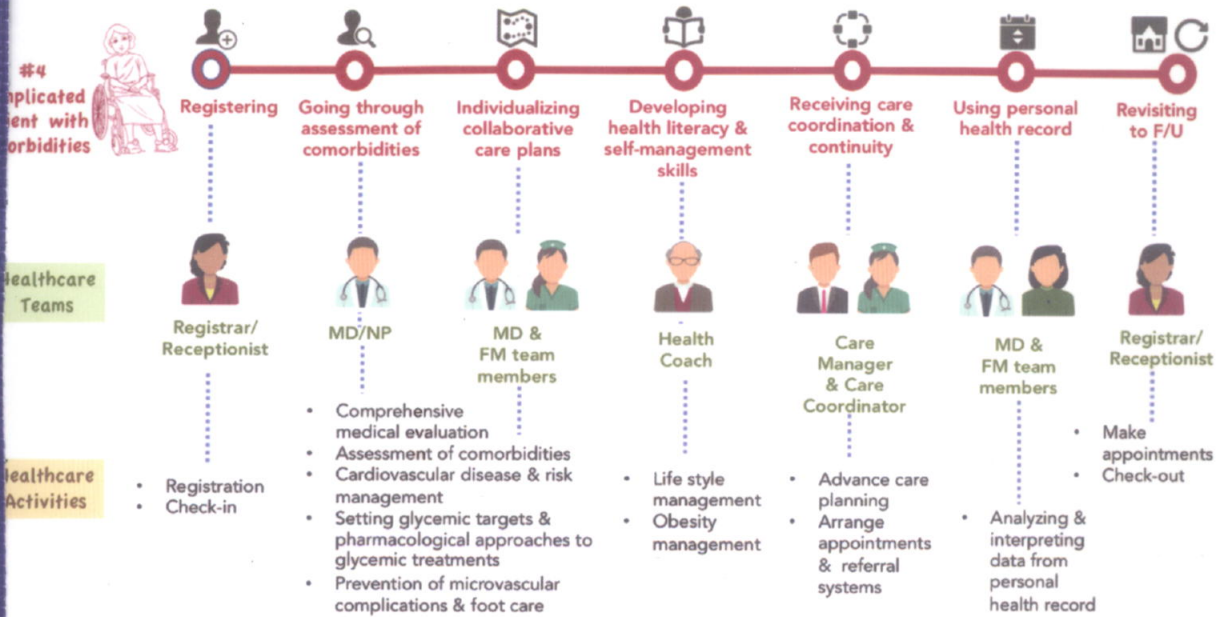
#4
nplicated
ent with
orbidities

Registering

Going through assessment of comorbidities

Individualizing collaborative care plans

Developing health literacy & self-management skills

Receiving care coordination & continuity

Using personal health record

Revisiting to F/U

lealthcare
Teams

Registrar/ Receptionist

MD/NP

MD & FM team members

Health Coach

Care Manager & Care Coordinator

MD & FM team members

Registrar/ Receptionist

lealthcare
Activities

- Registration
- Check-in

- Comprehensive medical evaluation
- Assessment of comorbidities
- Cardiovascular disease & risk management
- Setting glycemic targets & pharmacological approaches to glycemic treatments
- Prevention of microvascular complications & foot care

- Life style management
- Obesity management

- Advance care planning
- Arrange appointments & referral systems

- Analyzing & interpreting data from personal health record

- Make appointments
- Check-out